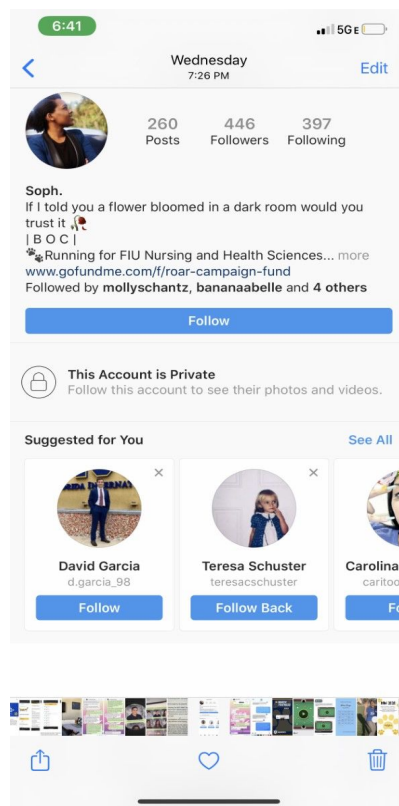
6:41
5GE

Wednesday
7:26 PM
Edit

260
Posts
446
Followers
397
Following

Soph.
If I told you a flower bloomed in a dark room would you trust it 🥀
| B O C |
🐾Running for FIU Nursing and Health Sciences... more
www.gofundme.com/f/roar-campaign-fund
Followed by mollyschantz, bananaabelle and 4 others

Follow

This Account is Private
Follow this account to see their photos and videos.

Suggested for You
See All

David Garcia
d.garcia_98
Follow

Teresa Schuster
teresacschuster
Follow Back

Carolina
caritoo
Fo